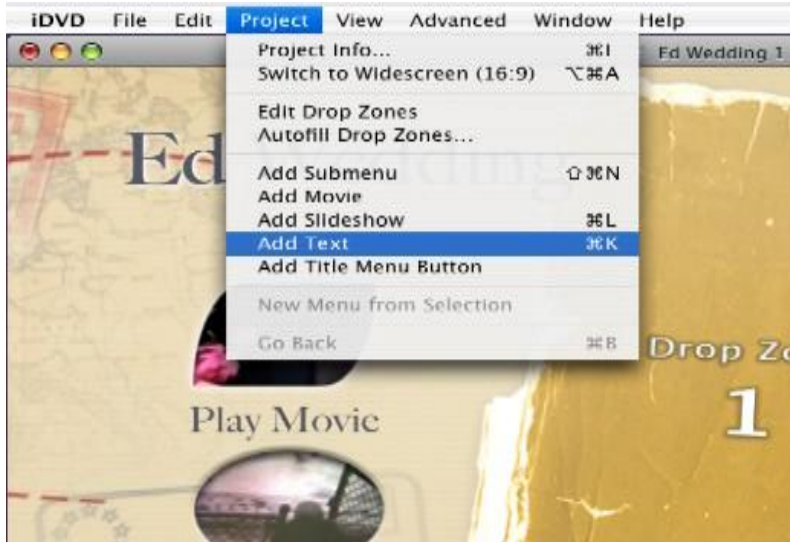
iDVD File Edit Project View Advanced Window Help

Ed Wedding 1

Project Info... ⌘I
Switch to Widescreen (16:9) ⌥⌘A

Edit Drop Zones
Autofill Drop Zones...

Add Submenu ⇧⌘N
Add Movie
Add Slideshow ⌘L
Add Text ⌘K
Add Title Menu Button

New Menu from Selection

Go Back ⌘B

Ed

Play Movie

Drop Zo

1